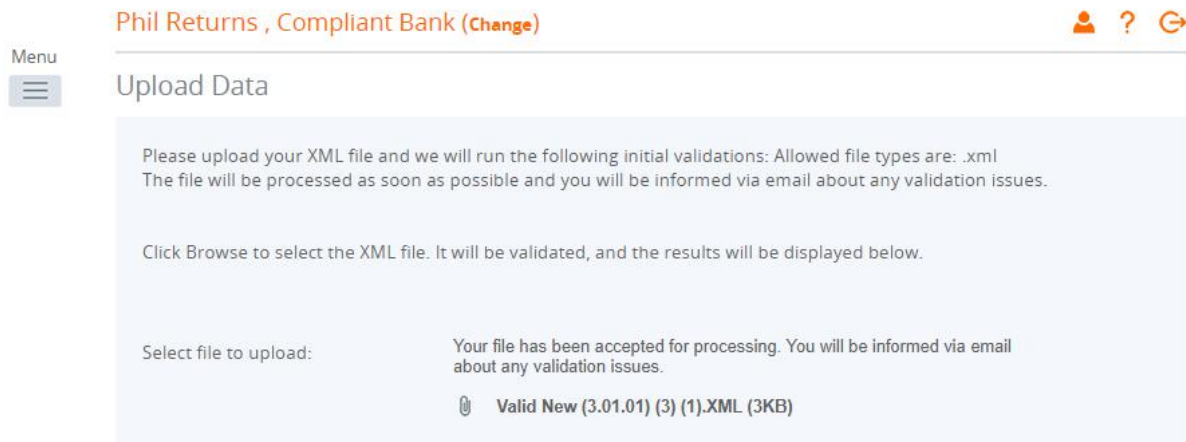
Phil Returns , Compliant Bank (Change)

?

Menu

Upload Data

Please upload your XML file and we will run the following initial validations: Allowed file types are: .xml
The file will be processed as soon as possible and you will be informed via email about any validation issues.

Click Browse to select the XML file. It will be validated, and the results will be displayed below.

Select file to upload:

Your file has been accepted for processing. You will be informed via email about any validation issues.

Valid New (3.01.01) (3) (1).XML (3KB)